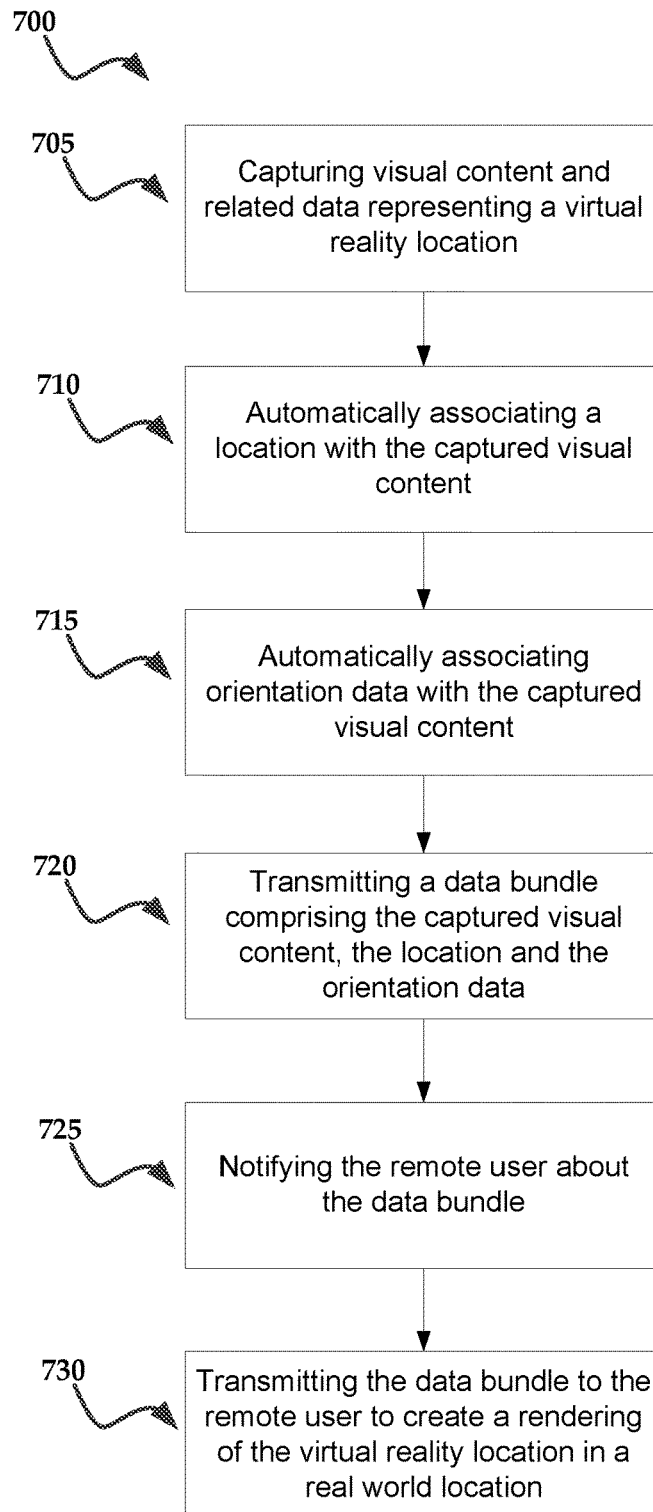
700

705

Capturing visual content and related data representing a virtual reality location

710

Automatically associating a location with the captured visual content

715

Automatically associating orientation data with the captured visual content

720

Transmitting a data bundle comprising the captured visual content, the location and the orientation data

725

Notifying the remote user about the data bundle

730

Transmitting the data bundle to the remote user to create a rendering of the virtual reality location in a real world location